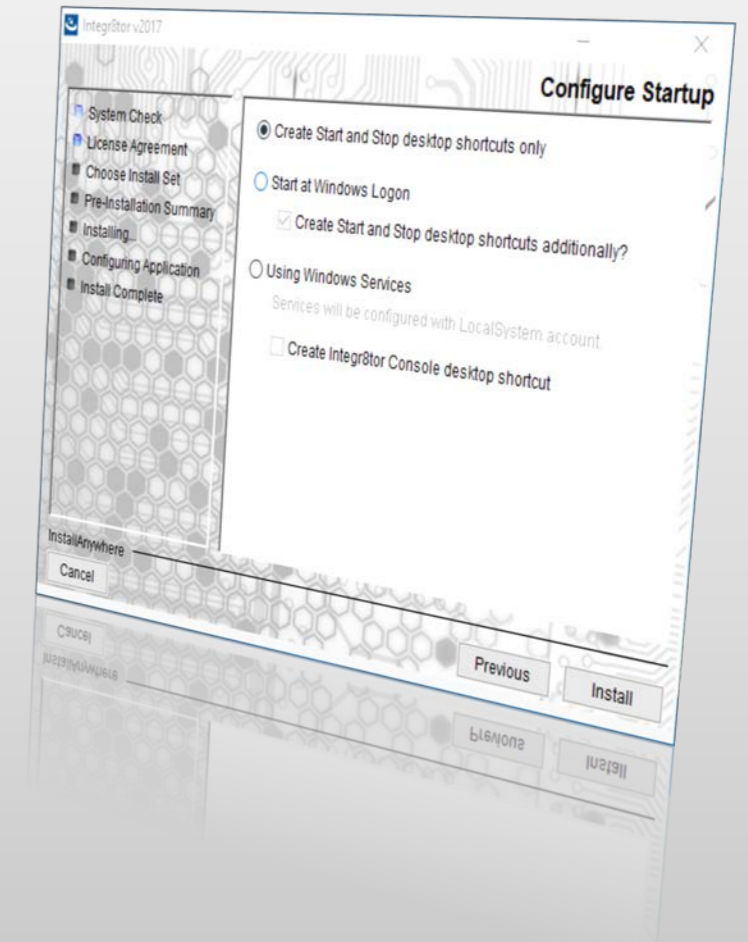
Integr8tor v2017

Configure Startup

System Check
License Agreement
Choose Install Set
Pre-Installation Summary
Installing...
Configuring Application
Install Complete

Create Start and Stop desktop shortcuts only

Start at Windows Logon

Create Start and Stop desktop shortcuts additionally?

Using Windows Services

Services will be configured with LocalSystem account.

Create Integr8tor Console desktop shortcut

InstallAnywhere

Cancel

Previous

Install